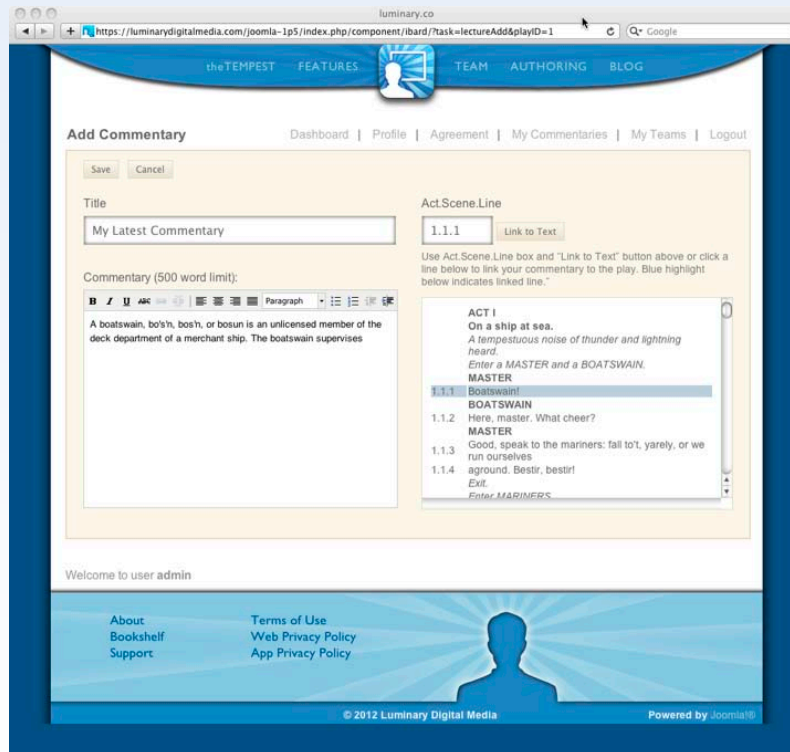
luminary.co

https://luminarydigitalmedia.com/joomla-1p5/index.php/component/ibard/?task=lectureAdd&playID=1

Google

theTEMPEST FEATURES TEAM AUTHORING BLOG

Add Commentary

Dashboard | Profile | Agreement | My Commentaries | My Teams | Logout

Save Cancel

Title

My Latest Commentary

Act.Scene.Line

1.1.1 Link to Text

Use Act.Scene.Line box and "Link to Text" button above or click a line below to link your commentary to the play. Blue highlight below indicates linked line."

Commentary (500 word limit):

B I U ABC Paragraph

A boatswain, bo's'n, bos'n, or bosun is an unlicensed member of the deck department of a merchant ship. The boatswain supervises

ACT I
On a ship at sea.
A tempestuous noise of thunder and lightning heard.
Enter a MASTER and a BOATSWAIN.
MASTER
1.1.1 Boatswain!
BOATSWAIN
1.1.2 Here, master. What cheer?
MASTER
1.1.3 Good, speak to the mariners: fall to't, yarely, or we run ourselves
1.1.4 aground. Bestir, bestir!
Exit.
Enter MARINERS

Welcome to user admin

About
Bookshelf
Support

Terms of Use
Web Privacy Policy
App Privacy Policy

© 2012 Luminary Digital Media

Powered by Joomla!®